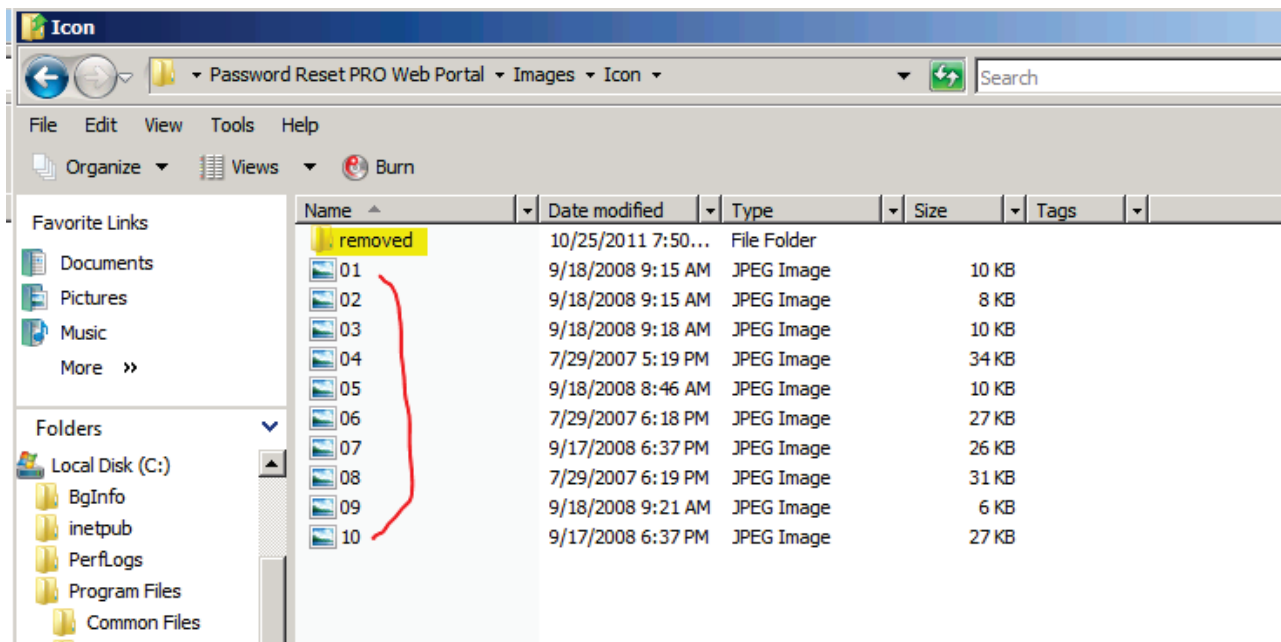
Icon

Password Reset PRO Web Portal ▸ Images ▸ Icon

Search

File Edit View Tools Help

Organize Views Burn

Favorite Links
Documents
Pictures
Music
More »

Folders
Local Disk (C:)
BgInfo
inetpub
PerfLogs
Program Files
Common Files

| Name | Date modified | Type | Size | Tags |
|---|---|---|---|---|
| removed | 10/25/2011 7:50... | File Folder | | |
| 01 | 9/18/2008 9:15 AM | JPEG Image | 10 KB | |
| 02 | 9/18/2008 9:15 AM | JPEG Image | 8 KB | |
| 03 | 9/18/2008 9:18 AM | JPEG Image | 10 KB | |
| 04 | 7/29/2007 5:19 PM | JPEG Image | 34 KB | |
| 05 | 9/18/2008 8:46 AM | JPEG Image | 10 KB | |
| 06 | 7/29/2007 6:18 PM | JPEG Image | 27 KB | |
| 07 | 9/17/2008 6:37 PM | JPEG Image | 26 KB | |
| 08 | 7/29/2007 6:19 PM | JPEG Image | 31 KB | |
| 09 | 9/18/2008 9:21 AM | JPEG Image | 6 KB | |
| 10 | 9/17/2008 6:37 PM | JPEG Image | 27 KB | |